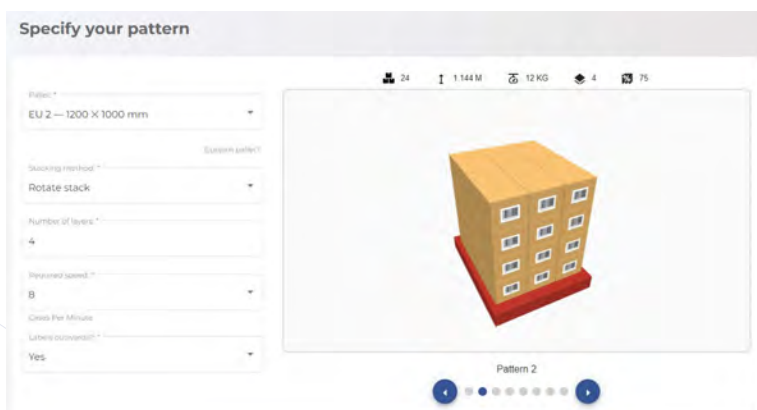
Specify your pattern

24 1.144 M 12 KG 4 75

Pallet *
EU 2 — 1200 X 1000 mm

Custom pallet?

Stacking method *
Rotate stack

Number of layers *
4

Required speed *
8
Cases Per Minute

Labels outwards? *
Yes

Pattern 2